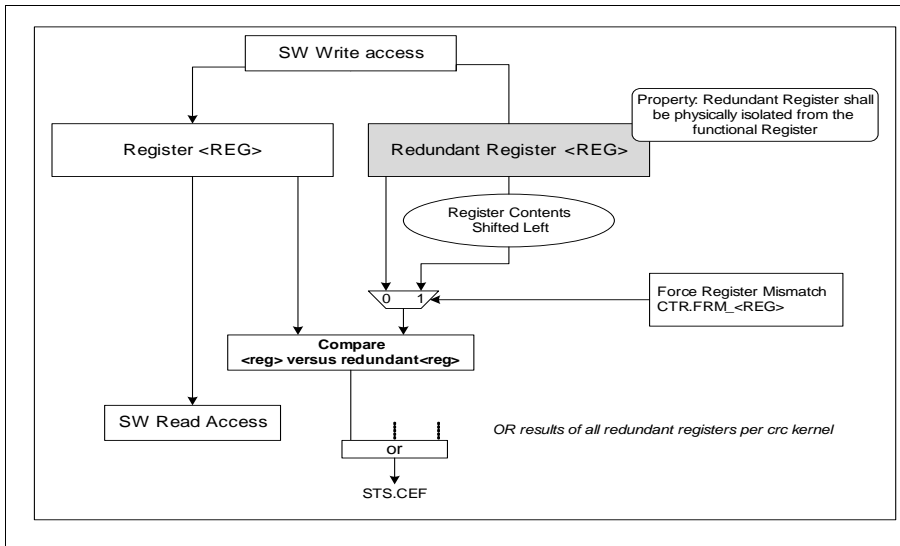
SW Write access

Property: Redundant Register shall be physically isolated from the functional Register

Register <REG>

Redundant Register <REG>

Register Contents Shifted Left

0 1

Force Register Mismatch CTR.FRM_<REG>

Compare <reg> versus redundant<reg>

SW Read Access

OR results of all redundant registers per crc kernel

or

STS.CEF